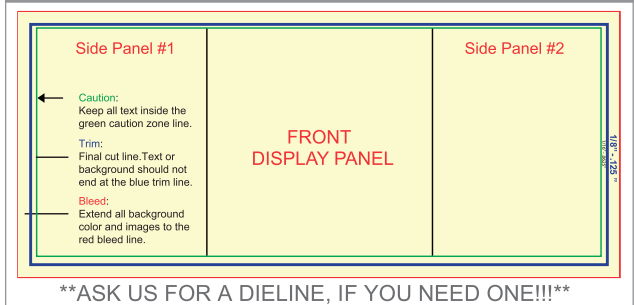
Side Panel #1

Caution:
Keep all text inside the green caution zone line.

Trim:
Final cut line.Text or background should not end at the blue trim line.

Bleed:
Extend all background color and images to the red bleed line.

FRONT
DISPLAY PANEL

Side Panel #2

1/8" - .125 "

**ASK US FOR A DIELINE, IF YOU NEED ONE!!!**